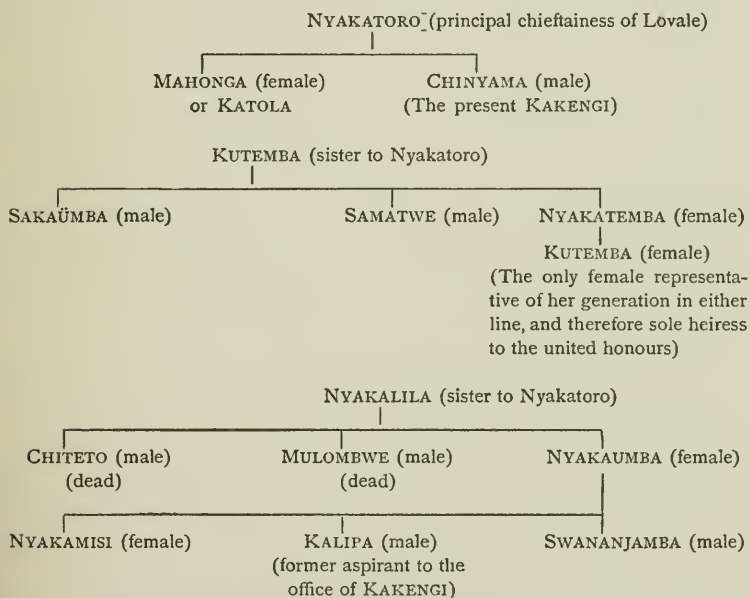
NYAKATORO (principal chieftainess of Lovale)

MAHONGA (female) or KATOLA

CHINYAMA (male) (The present KAKENGI)

KUTEMBA (sister to Nyakatoro)

SAKAÜMBA (male)

SAMATWE (male)

NYAKATEMBA (female)

KUTEMBA (female) (The only female representative of her generation in either line, and therefore sole heiress to the united honours)

NYAKALILA (sister to Nyakatoro)

CHITETO (male) (dead)

MULOMBWE (male) (dead)

NYAKAUMBA (female)

NYAKAMISI (female)

KALIPA (male) (former aspirant to the office of KAKENGI)

SWANANJAMBA (male)